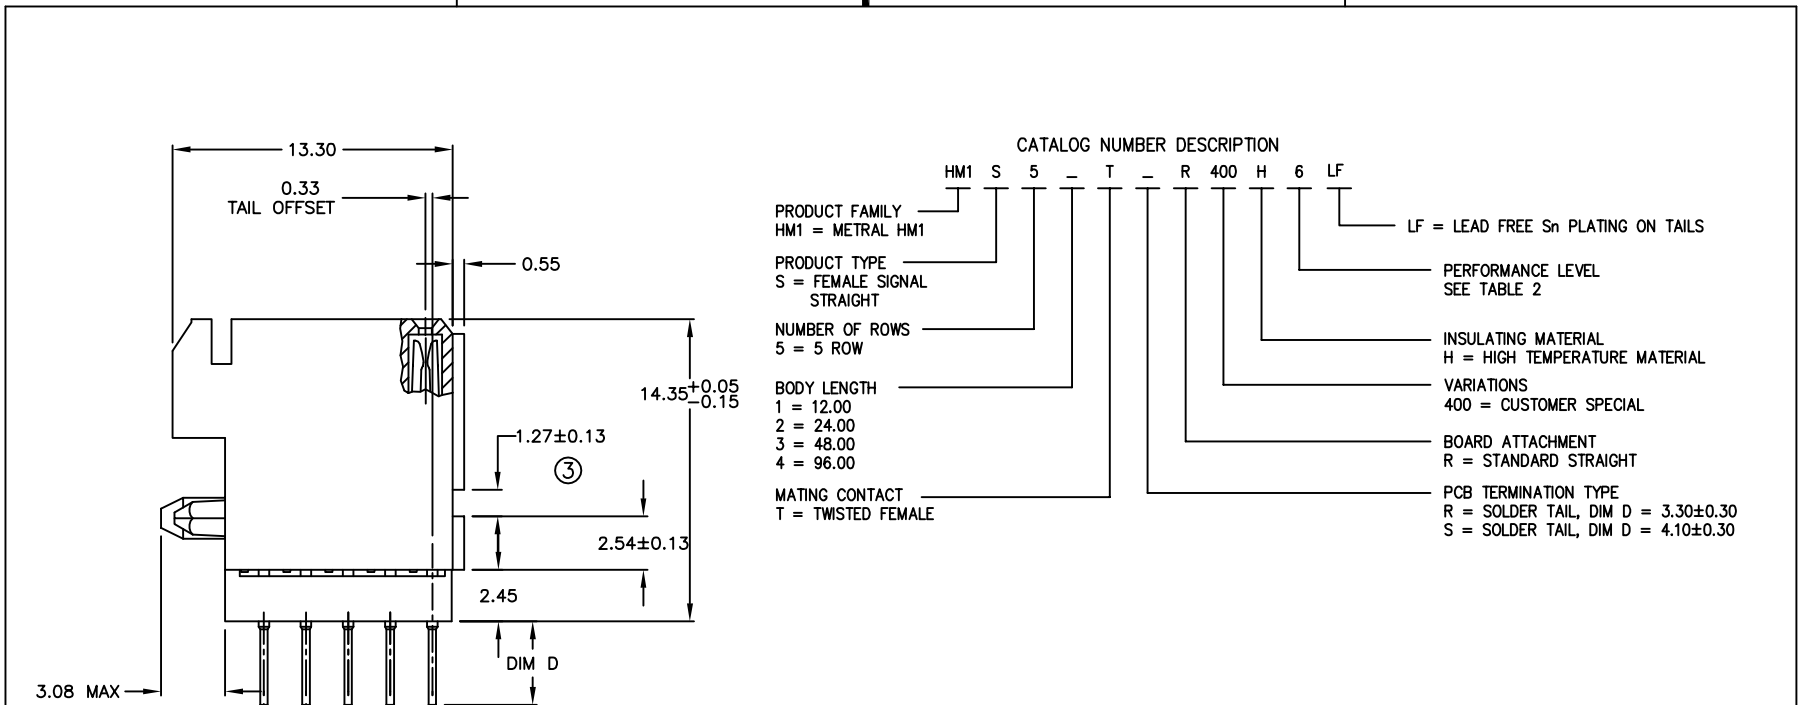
13.30

0.33
TAIL OFFSET

0.55

$14.35^{+0.05}_{-0.15}$

1.27±0.13

③

2.54±0.13

2.45

DIM D

3.08 MAX

CATALOG NUMBER DESCRIPTION

HM1 S 5 _ T _ R 400 H 6 LF

PRODUCT FAMILY
HM1 = METRAL HM1

PRODUCT TYPE
S = FEMALE SIGNAL STRAIGHT

NUMBER OF ROWS
5 = 5 ROW

BODY LENGTH
1 = 12.00
2 = 24.00
3 = 48.00
4 = 96.00

MATING CONTACT
T = TWISTED FEMALE

LF = LEAD FREE Sn PLATING ON TAILS

PERFORMANCE LEVEL
SEE TABLE 2

INSULATING MATERIAL
H = HIGH TEMPERATURE MATERIAL

VARIATIONS
400 = CUSTOMER SPECIAL

BOARD ATTACHMENT
R = STANDARD STRAIGHT

PCB TERMINATION TYPE
R = SOLDER TAIL, DIM D = 3.30±0.30
S = SOLDER TAIL, DIM D = 4.10±0.30